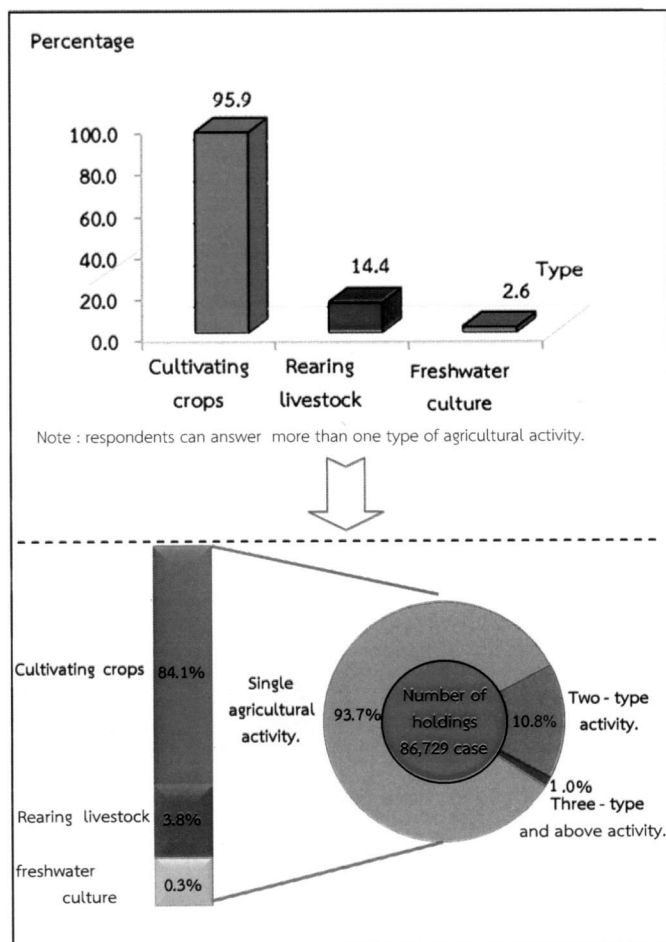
Percentage

95.9

100.0
80.0
60.0
40.0
20.0
0.0

14.4

Type

2.6

Cultivating crops

Rearing livestock

Freshwater culture

Note : respondents can answer more than one type of agricultural activity.

Cultivating crops 84.1%

Rearing livestock 3.8%

freshwater culture 0.3%

Single agricultural activity.

93.7%

Number of holdings 86,729 case

10.8%

Two - type activity.

1.0%

Three - type and above activity.